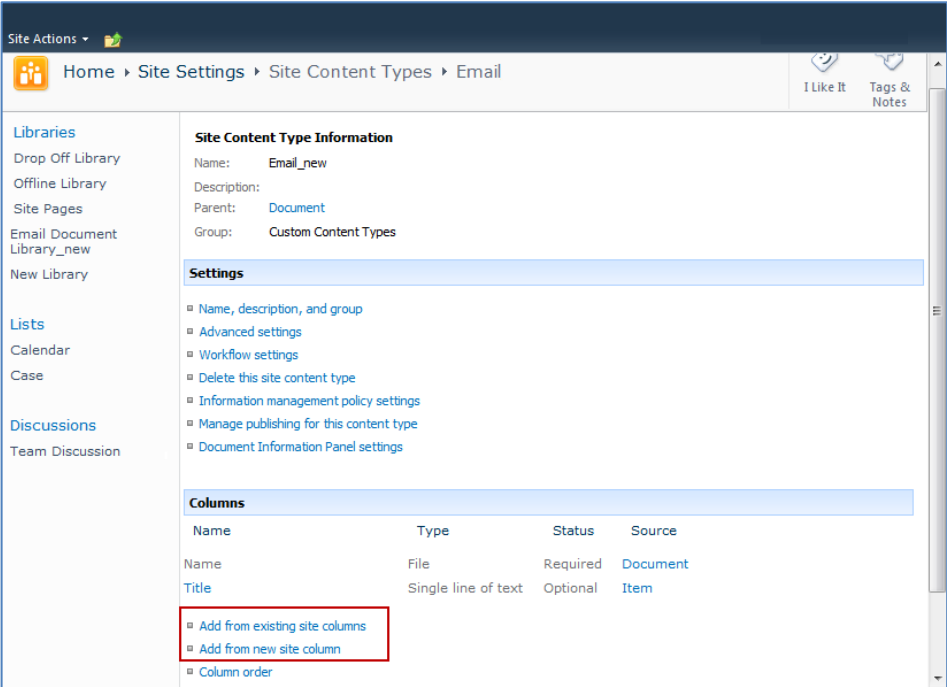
Site Actions ▾

Home ▸ Site Settings ▸ Site Content Types ▸ Email

I Like It

Tags & Notes

Libraries
Drop Off Library
Offline Library
Site Pages
Email Document Library_new
New Library

Lists
Calendar
Case

Discussions
Team Discussion

Site Content Type Information
Name: Email_new
Description:
Parent: Document
Group: Custom Content Types

Settings
Name, description, and group
Advanced settings
Workflow settings
Delete this site content type
Information management policy settings
Manage publishing for this content type
Document Information Panel settings

Columns

| Name | Type | Status | Source |
|---|---|---|---|
| Name | File | Required | Document |
| Title | Single line of text | Optional | Item |

Add from existing site columns
Add from new site column
Column order